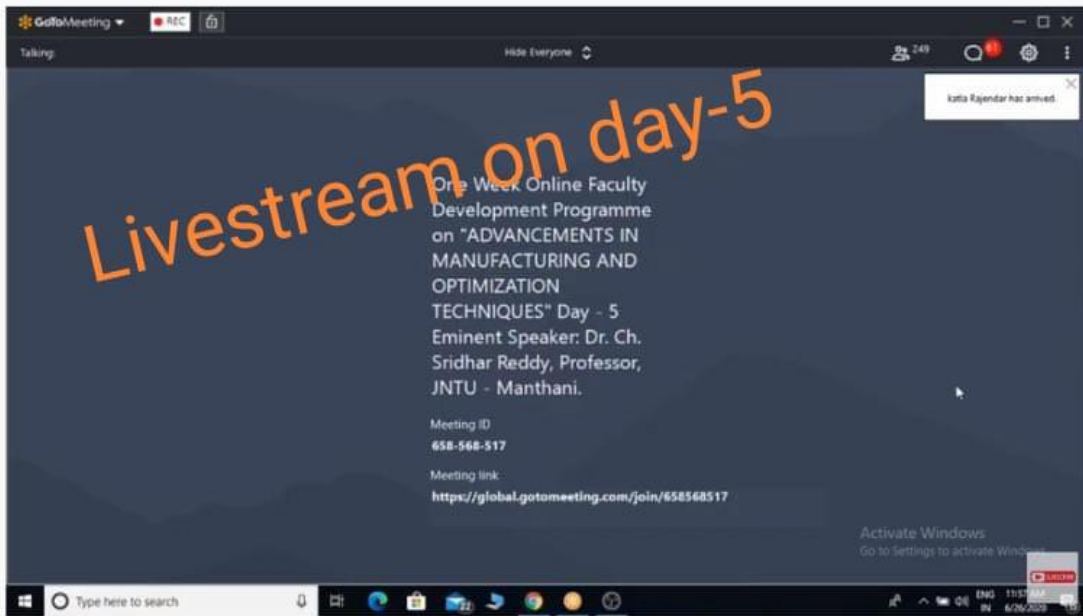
GoToMeeting REC

Talking

Hide Everyone

249

61

katla Rajendar has arrived.

Livestream on day-5

One Week Online Faculty Development Programme on "ADVANCEMENTS IN MANUFACTURING AND OPTIMIZATION TECHNIQUES" Day - 5 Eminent Speaker: Dr. Ch. Sridhar Reddy, Professor, JNTU - Manthani.

Meeting ID
658-568-517

Meeting link
https://global.gotomeeting.com/join/658568517

Activate Windows
Go to Settings to activate Windows.

Type here to search

ENG IN 11:57 AM 6/26/2020